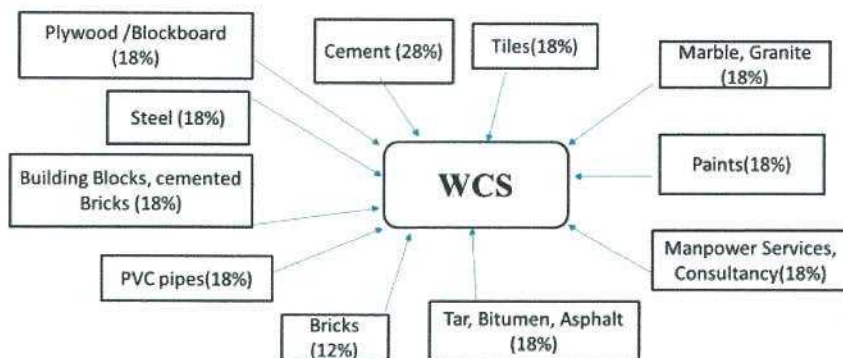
Plywood /Blockboard (18%)

Cement (28%)

Tiles(18%)

Marble, Granite (18%)

Steel (18%)

Building Blocks, cemented Bricks (18%)

WCS

Paints(18%)

PVC pipes(18%)

Manpower Services, Consultancy(18%)

Bricks (12%)

Tar, Bitumen, Asphalt (18%)